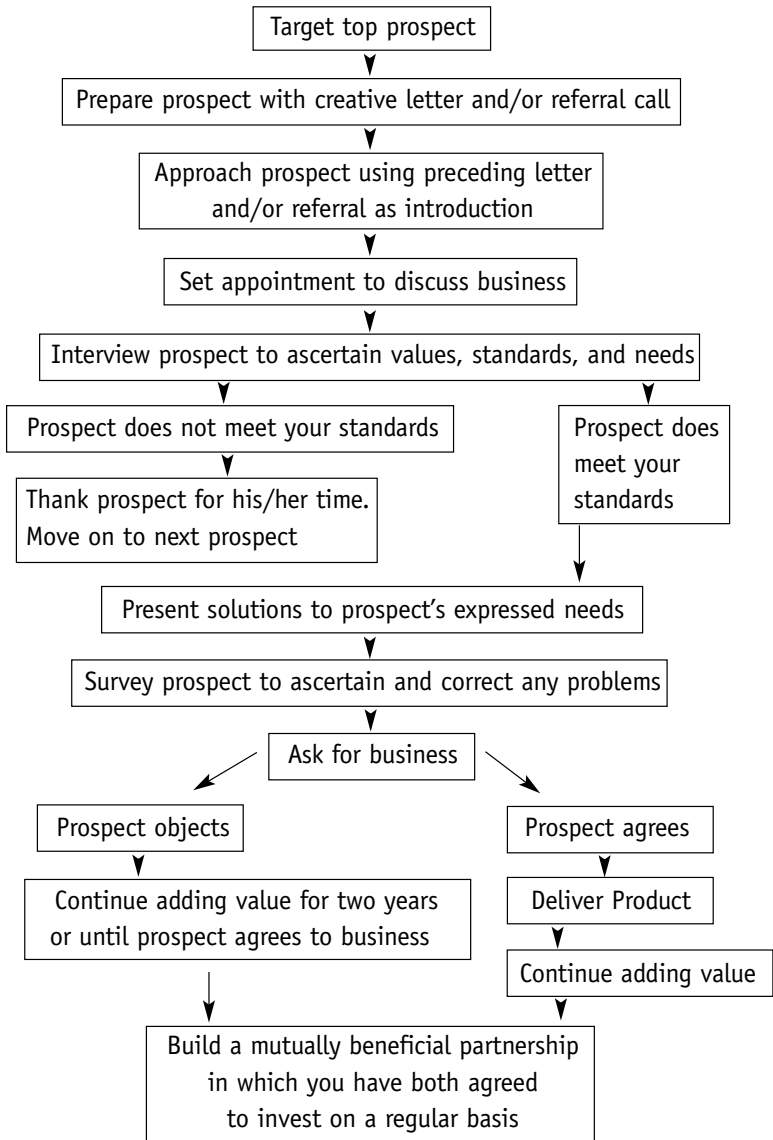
Target top prospect

Prepare prospect with creative letter and/or referral call

Approach prospect using preceding letter and/or referral as introduction

Set appointment to discuss business

Interview prospect to ascertain values, standards, and needs

Prospect does not meet your standards

Thank prospect for his/her time. Move on to next prospect

Prospect does meet your standards

Present solutions to prospect's expressed needs

Survey prospect to ascertain and correct any problems

Ask for business

Prospect objects

Continue adding value for two years or until prospect agrees to business

Prospect agrees

Deliver Product

Continue adding value

Build a mutually beneficial partnership in which you have both agreed to invest on a regular basis